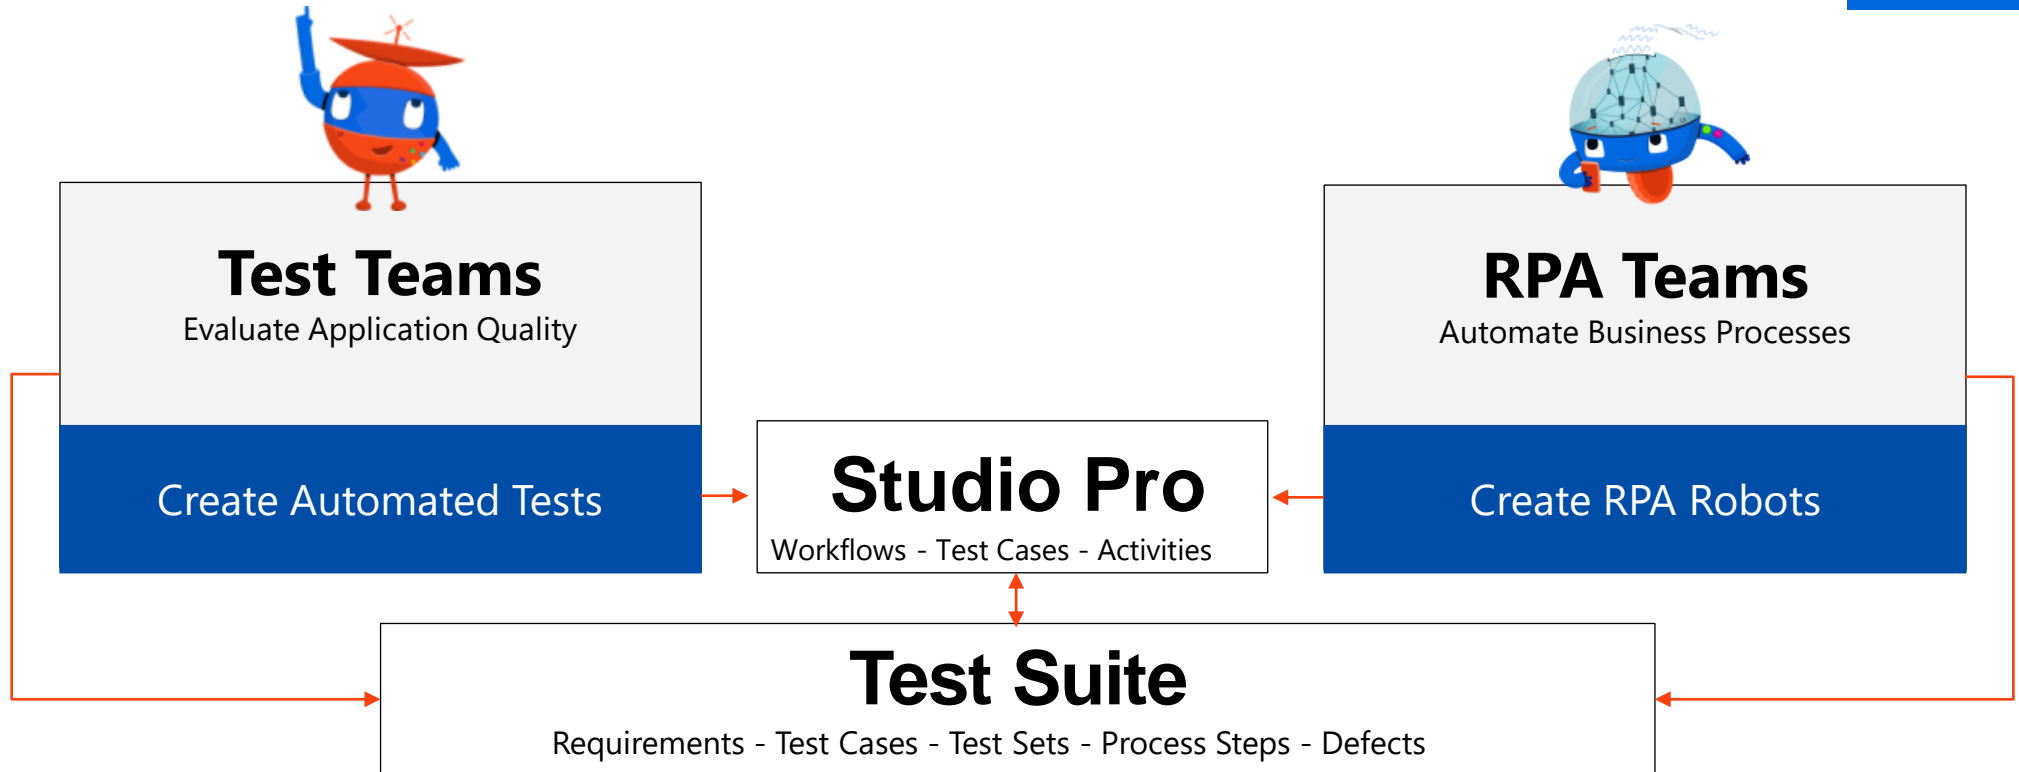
Test Teams
Evaluate Application Quality

Create Automated Tests

Studio Pro
Workflows - Test Cases - Activities

RPA Teams
Automate Business Processes

Create RPA Robots

Test Suite
Requirements - Test Cases - Test Sets - Process Steps - Defects